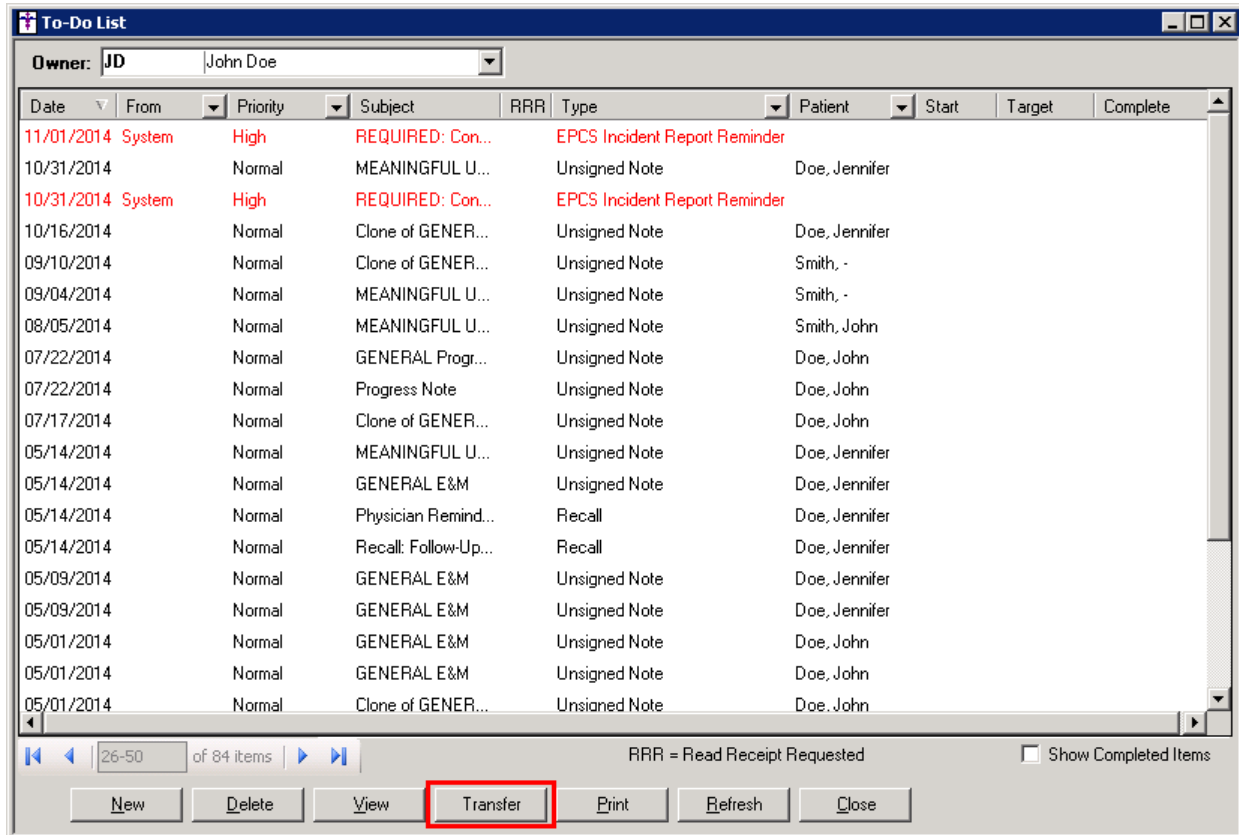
To-Do List

Owner: JD John Doe

| Date | From | Priority | Subject | RRR | Type | Patient | Start | Target | Complete |
|---|---|---|---|---|---|---|---|---|---|
| 11/01/2014 | System | High | REQUIRED: Con... | | EPCS Incident Report Reminder | | | | |
| 10/31/2014 | | Normal | MEANINGFUL U... | | Unsigned Note | Doe, Jennifer | | | |
| 10/31/2014 | System | High | REQUIRED: Con... | | EPCS Incident Report Reminder | | | | |
| 10/16/2014 | | Normal | Clone of GENER... | | Unsigned Note | Doe, Jennifer | | | |
| 09/10/2014 | | Normal | Clone of GENER... | | Unsigned Note | Smith, - | | | |
| 09/04/2014 | | Normal | MEANINGFUL U... | | Unsigned Note | Smith, - | | | |
| 08/05/2014 | | Normal | MEANINGFUL U... | | Unsigned Note | Smith, John | | | |
| 07/22/2014 | | Normal | GENERAL Progr... | | Unsigned Note | Doe, John | | | |
| 07/22/2014 | | Normal | Progress Note | | Unsigned Note | Doe, John | | | |
| 07/17/2014 | | Normal | Clone of GENER... | | Unsigned Note | Doe, John | | | |
| 05/14/2014 | | Normal | MEANINGFUL U... | | Unsigned Note | Doe, Jennifer | | | |
| 05/14/2014 | | Normal | GENERAL E&M | | Unsigned Note | Doe, Jennifer | | | |
| 05/14/2014 | | Normal | Physician Remind... | | Recall | Doe, Jennifer | | | |
| 05/14/2014 | | Normal | Recall: Follow-Up... | | Recall | Doe, Jennifer | | | |
| 05/09/2014 | | Normal | GENERAL E&M | | Unsigned Note | Doe, Jennifer | | | |
| 05/09/2014 | | Normal | GENERAL E&M | | Unsigned Note | Doe, Jennifer | | | |
| 05/01/2014 | | Normal | GENERAL E&M | | Unsigned Note | Doe, John | | | |
| 05/01/2014 | | Normal | GENERAL E&M | | Unsigned Note | Doe, John | | | |
| 05/01/2014 | | Normal | Clone of GENER... | | Unsigned Note | Doe, John | | | |

26-50 of 84 items

RRR = Read Receipt Requested

Show Completed Items

New Delete View Transfer Print Refresh Close